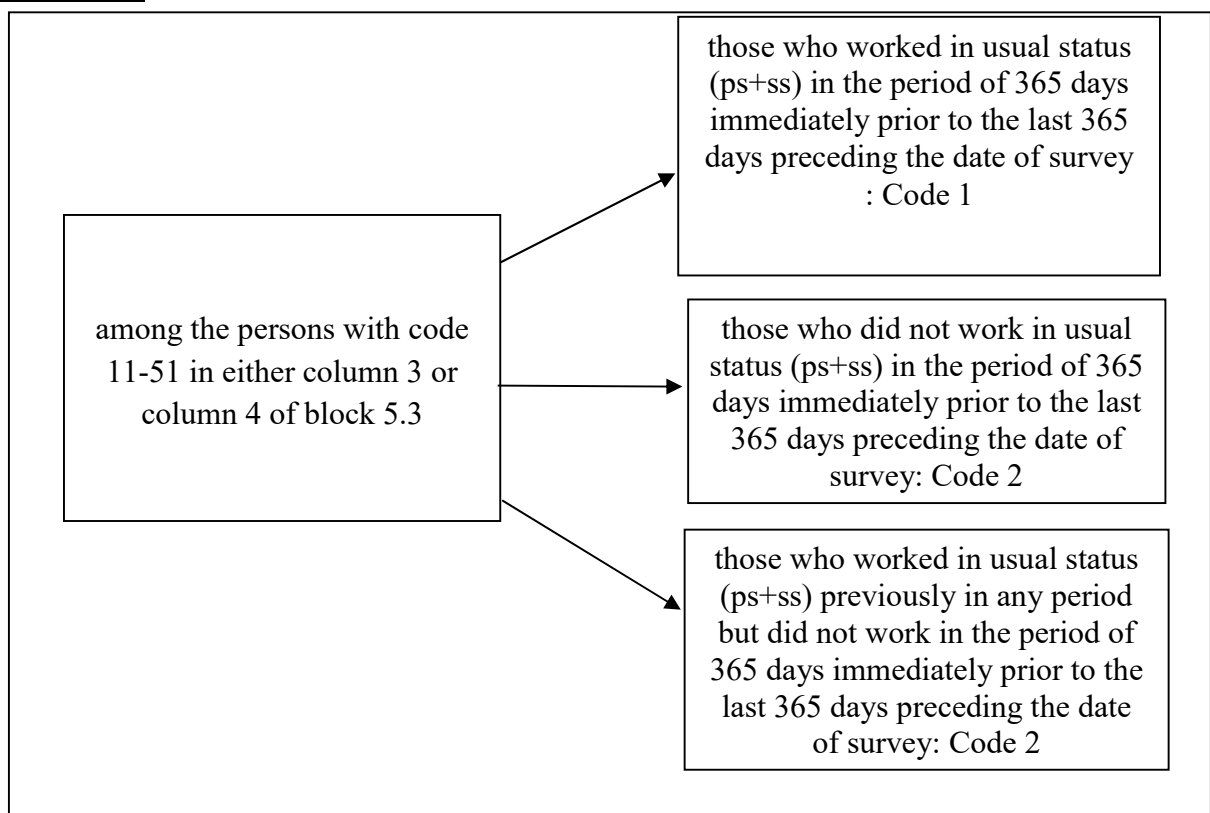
among the persons with code 11-51 in either column 3 or column 4 of block 5.3

those who worked in usual status (ps+ss) in the period of 365 days immediately prior to the last 365 days preceding the date of survey : Code 1

those who did not work in usual status (ps+ss) in the period of 365 days immediately prior to the last 365 days preceding the date of survey: Code 2

those who worked in usual status (ps+ss) previously in any period but did not work in the period of 365 days immediately prior to the last 365 days preceding the date of survey: Code 2